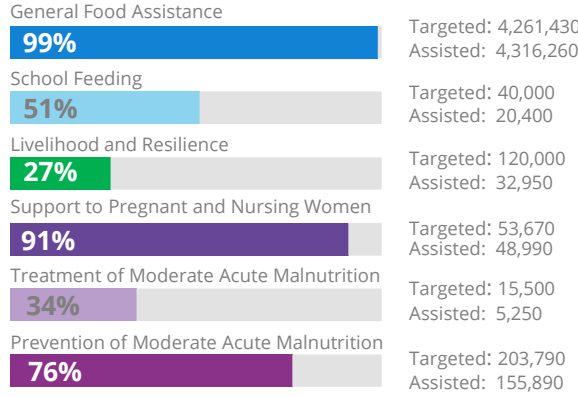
General Food Assistance
99%
Targeted: 4,261,430
Assisted: 4,316,260

School Feeding
51%
Targeted: 40,000
Assisted: 20,400

Livelihood and Resilience
27%
Targeted: 120,000
Assisted: 32,950

Support to Pregnant and Nursing Women
91%
Targeted: 53,670
Assisted: 48,990

Treatment of Moderate Acute Malnutrition
34%
Targeted: 15,500
Assisted: 5,250

Prevention of Moderate Acute Malnutrition
76%
Targeted: 203,790
Assisted: 155,890